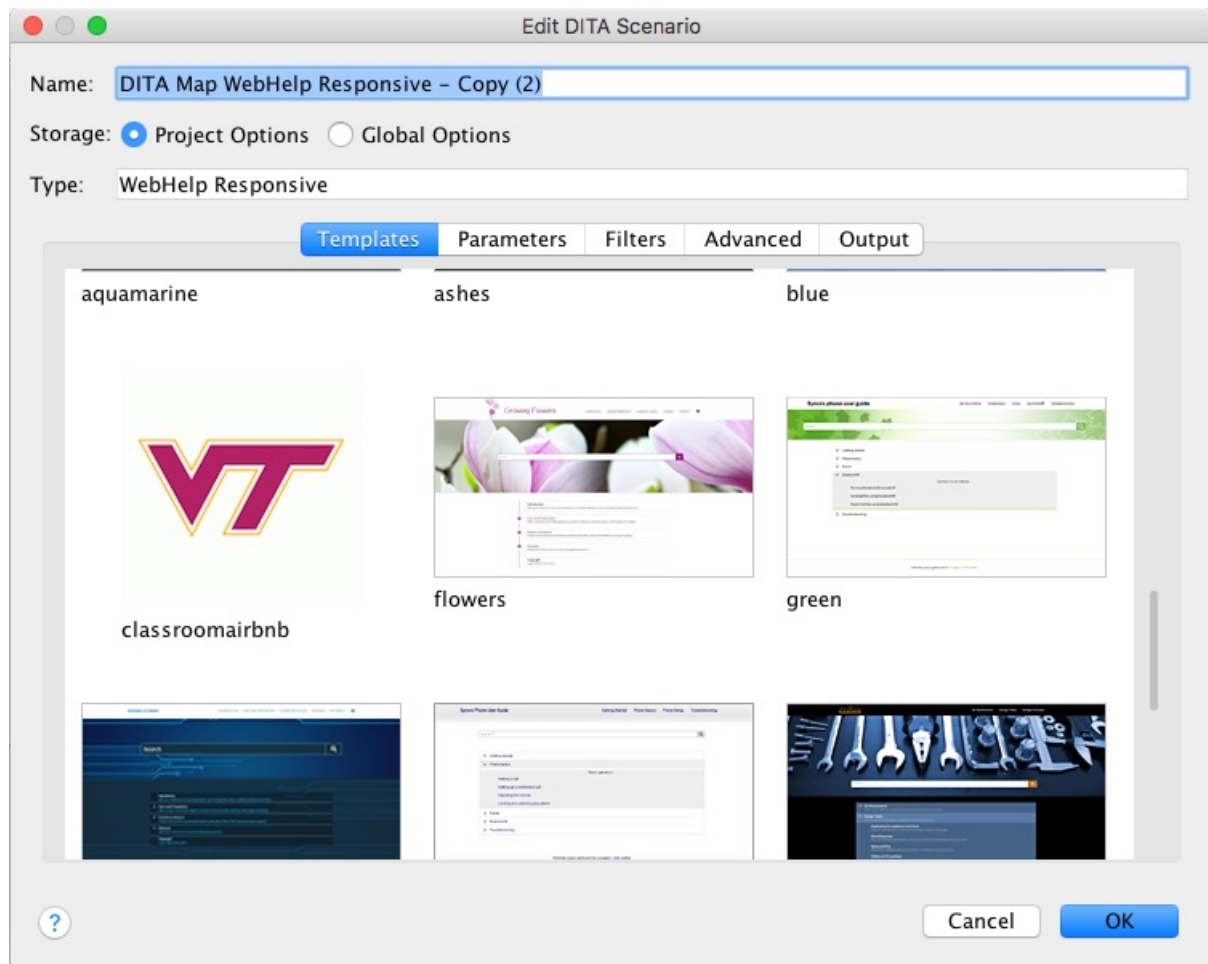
Edit DITA Scenario

Name: DITA Map WebHelp Responsive - Copy (2)

Storage: Project Options Global Options

Type: WebHelp Responsive

Templates Parameters Filters Advanced Output

aquamarine

ashes

blue

VT

classroomairbnb

Growing Flowers

flowers

Syncro phone user guide

green

Search

Syncro Phone User Guide

?

Cancel

OK